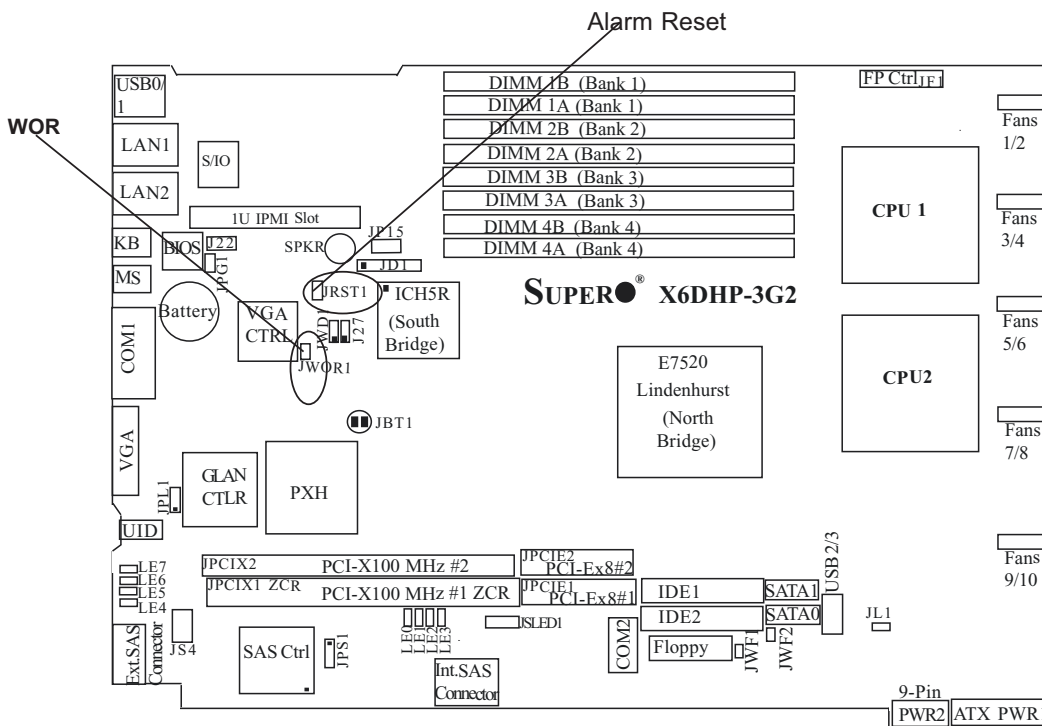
Alarm Reset

WOR

USB0/1
LAN1
LAN2
KB
MS
COM1
VGA
UID
S/IO
1U IPMI Slot
BIOS J22
JPG1
SPKR
JP15
JD1
JRST1
ICH5R (South Bridge)
Battery
VGA CTRL
JWD1
J27
JWOR1
JBT1
GLAN CTLR
JPL1
PXH
DIMM 1B (Bank 1)
DIMM 1A (Bank 1)
DIMM 2B (Bank 2)
DIMM 2A (Bank 2)
DIMM 3B (Bank 3)
DIMM 3A (Bank 3)
DIMM 4B (Bank 4)
DIMM 4A (Bank 4)
SUPER® X6DHP-3G2
E7520 Lindenhurst (North Bridge)
FP Ctrl JF1
Fans 1/2
CPU 1
Fans 3/4
Fans 5/6
CPU2
Fans 7/8
Fans 9/10
JPCIX2 PCI-X100 MHz #2
JPCIX1 ZCR PCI-X100 MHz #1 ZCR
JPCIE2 PCI-Ex8#2
JPCIE1 PCI-Ex8#1
IDE1
IDE2
SATA1
SATA0
USB 2/3
JL1
LE7
LE6
LE5
LE4
Ext.SAS Connector
JS4
SAS Ctrl
JPS1
LE0 LE1 LE2 LE3
JSLED1
Int.SAS Connector
COM2
Floppy
JWF1
JWF2
9-Pin
PWR2
ATX PWR